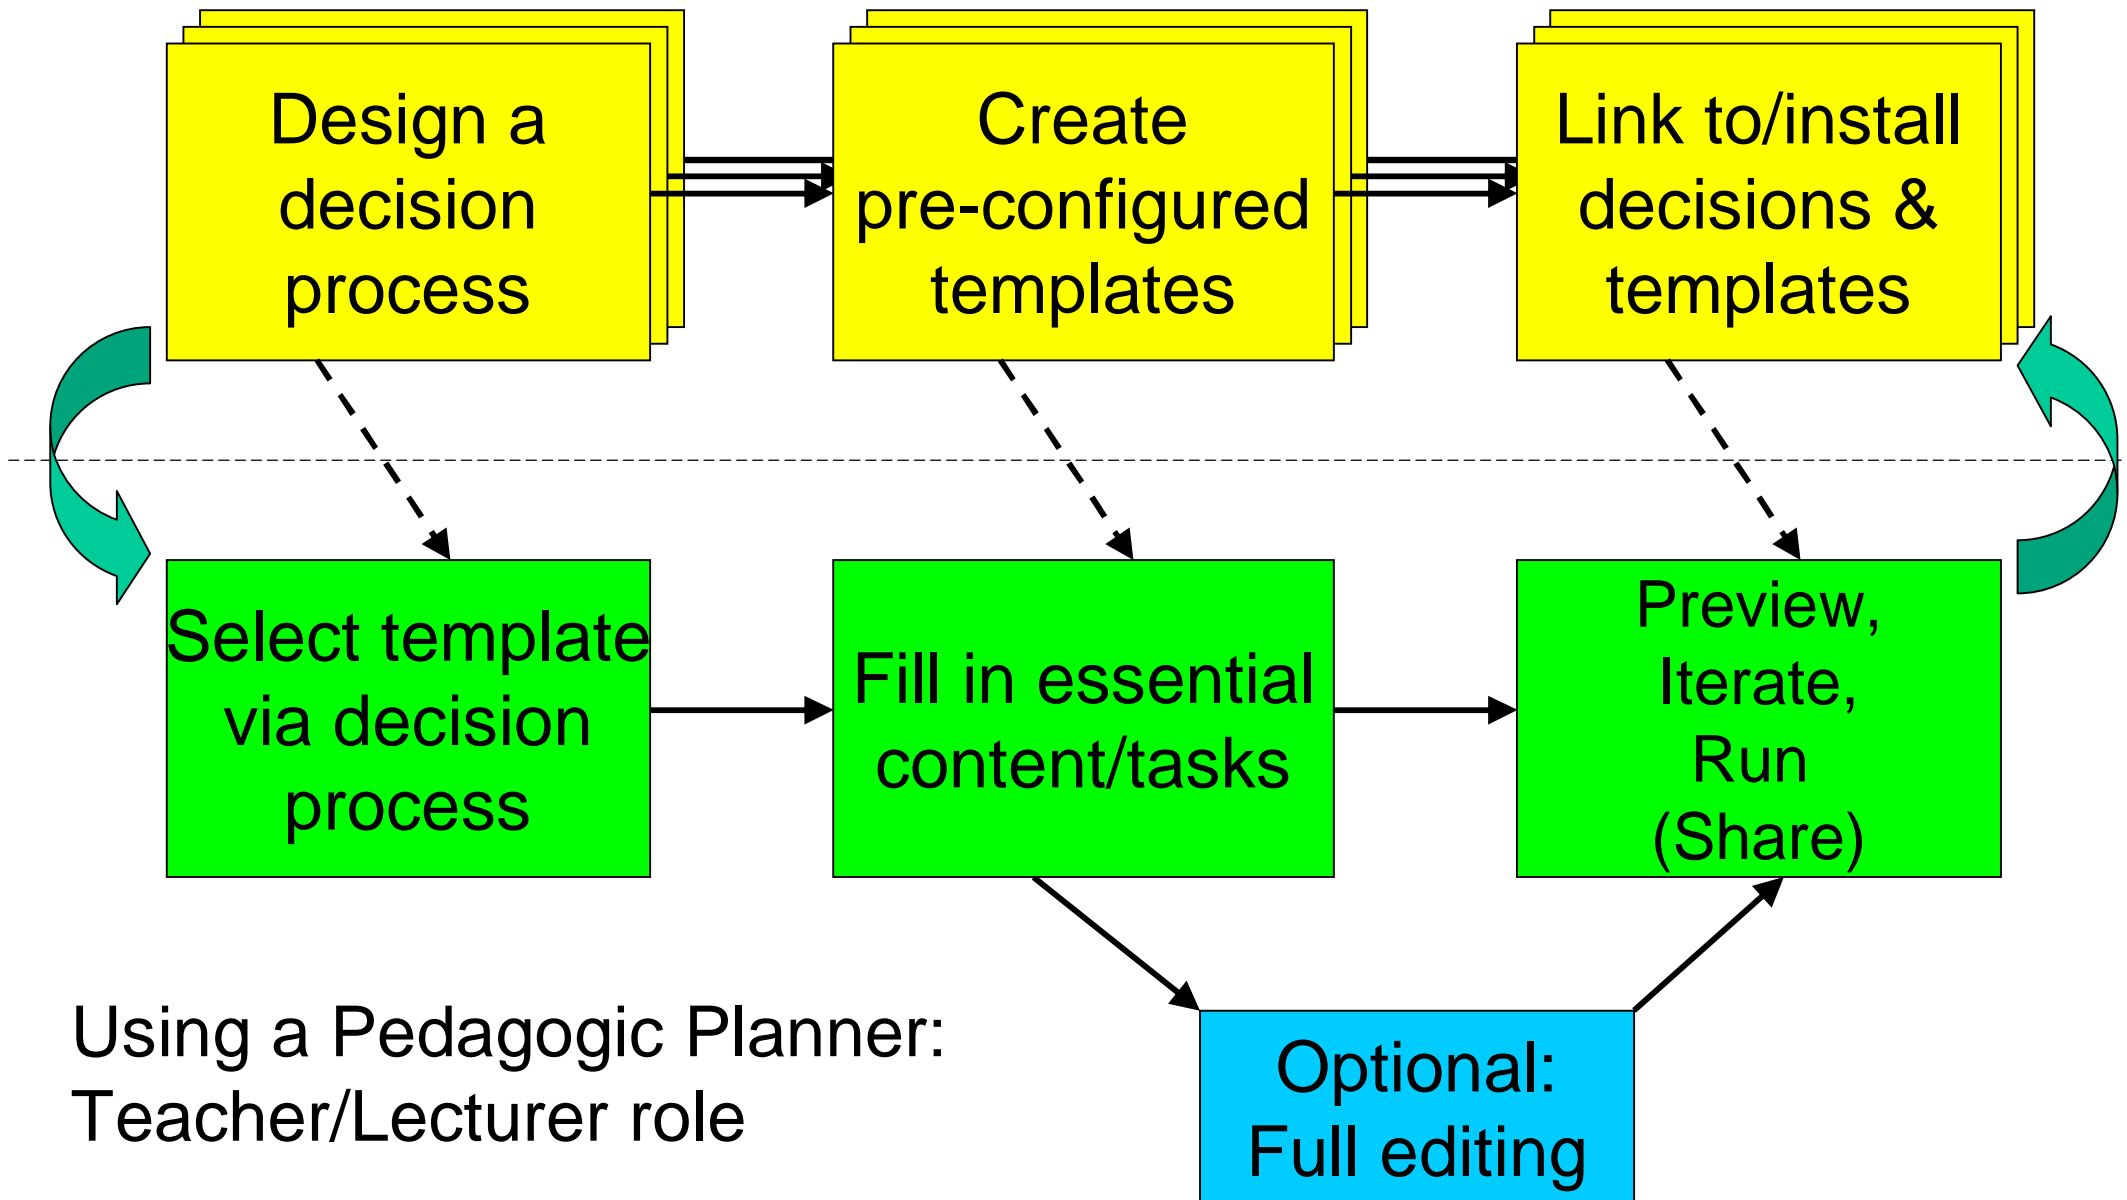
Design a decision process

Create pre-configured templates

Link to/install decisions & templates

Select template via decision process

Fill in essential content/tasks

Preview, Iterate, Run (Share)

Optional: Full editing

Using a Pedagogic Planner: Teacher/Lecturer role